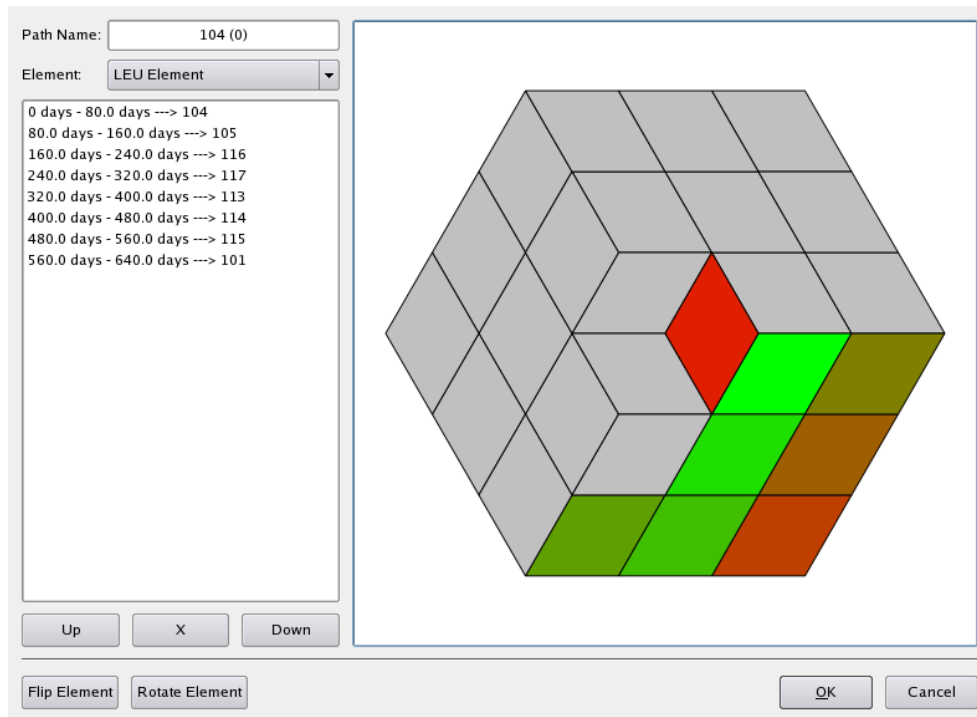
Path Name: 104 (0)

Element: LEU Element

0 days - 80.0 days ---> 104
80.0 days - 160.0 days ---> 105
160.0 days - 240.0 days ---> 116
240.0 days - 320.0 days ---> 117
320.0 days - 400.0 days ---> 113
400.0 days - 480.0 days ---> 114
480.0 days - 560.0 days ---> 115
560.0 days - 640.0 days ---> 101

Up X Down

Flip Element Rotate Element

OK Cancel